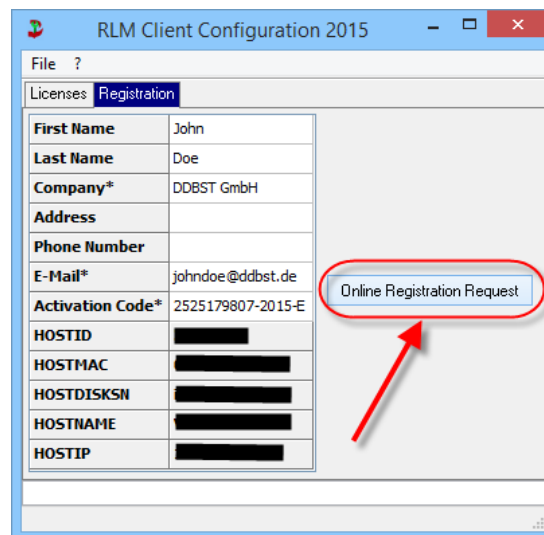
RLM Client Configuration 2015

File ?

Licenses Registration

| | |
|---|---|
| First Name | John |
| Last Name | Doe |
| Company* | DDBST GmbH |
| Address | |
| Phone Number | |
| E-Mail* | johndoe@ddbst.de |
| Activation Code* | 2525179807-2015-E |
| HOSTID | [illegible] |
| HOSTMAC | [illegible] |
| HOSTDISKSN | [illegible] |
| HOSTNAME | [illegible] |
| HOSTIP | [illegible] |

Online Registration Request